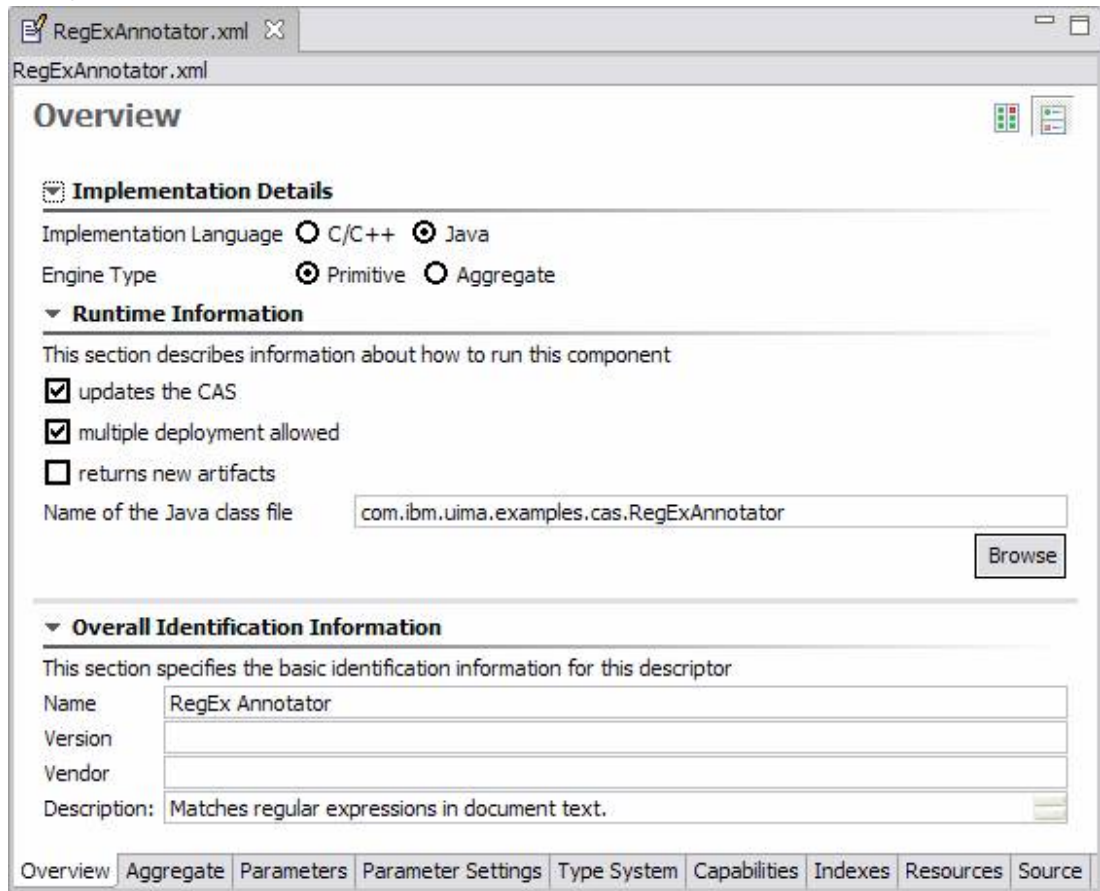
RegExAnnotator.xml

RegExAnnotator.xml

Overview

Implementation Details

Implementation Language C/C++ Java

Engine Type Primitive Aggregate

Runtime Information

This section describes information about how to run this component

updates the CAS

multiple deployment allowed

returns new artifacts

Name of the Java class file com.ibm.uima.examples.cas.RegExAnnotator

Browse

Overall Identification Information

This section specifies the basic identification information for this descriptor

Name RegEx Annotator

Version

Vendor

Description: Matches regular expressions in document text.

Overview | Aggregate | Parameters | Parameter Settings | Type System | Capabilities | Indexes | Resources | Source